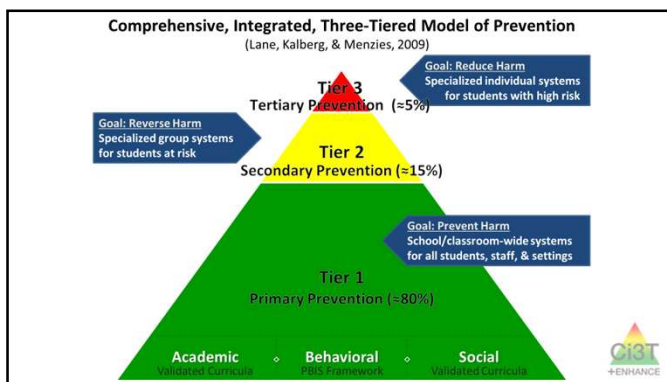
Comprehensive, Integrated, Three-Tiered Model of Prevention
(Lane, Kalberg, & Menzies, 2009)

Goal: Reduce Harm
Specialized individual systems for students with high risk

Tier 3
Tertiary Prevention (≈5%)

Goal: Reverse Harm
Specialized group systems for students at risk

Tier 2
Secondary Prevention (≈15%)

Goal: Prevent Harm
School/classroom-wide systems for all students, staff, & settings

Tier 1
Primary Prevention (≈80%)

Academic
Validated Curricula

Behavioral
PBIS Framework

Social
Validated Curricula

Ci3T
+ENHANCE